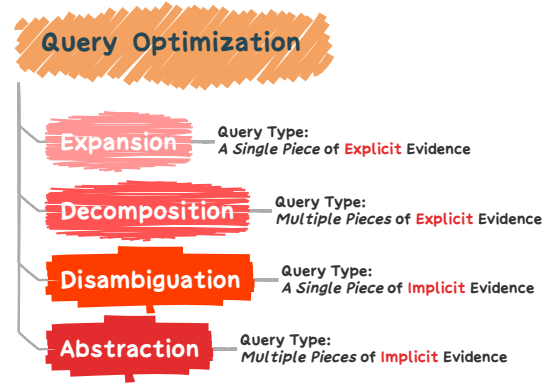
Query Optimization

Expansion
Query Type:
A Single Piece of Explicit Evidence

Decomposition
Query Type:
Multiple Pieces of Explicit Evidence

Disambiguation
Query Type:
A Single Piece of Implicit Evidence

Abstraction
Query Type:
Multiple Pieces of Implicit Evidence